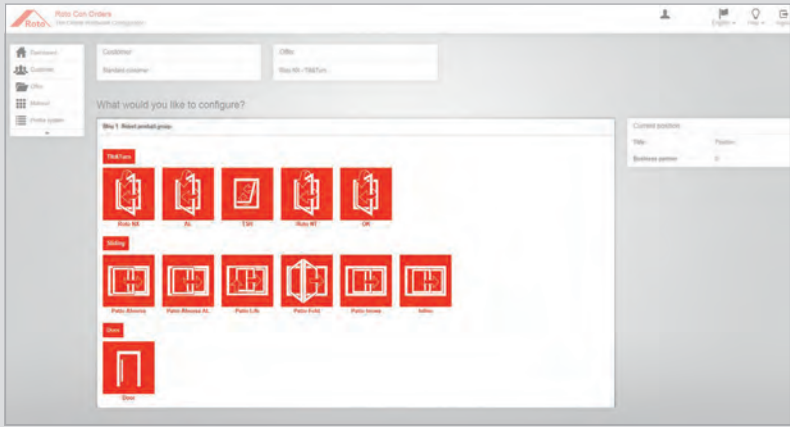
Roto Roto Coh Orders
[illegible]

Dashboard
Customer
Offer
Material
Profile system

Customer
Standard customer

Offer
Roto KR - 15467 cm

What would you like to configure?

Step 1 : Select product group

Tilt&Turn
Roto NX
AL
CSS
Roto NT
OK

Sliding
Patio Alversa
Patio Alversa AL
Patio Life
Patio Fold
Patio Inowa
Inline

Door
Door

Current position
Title
Position
Business partner
0

English
Help
Logout